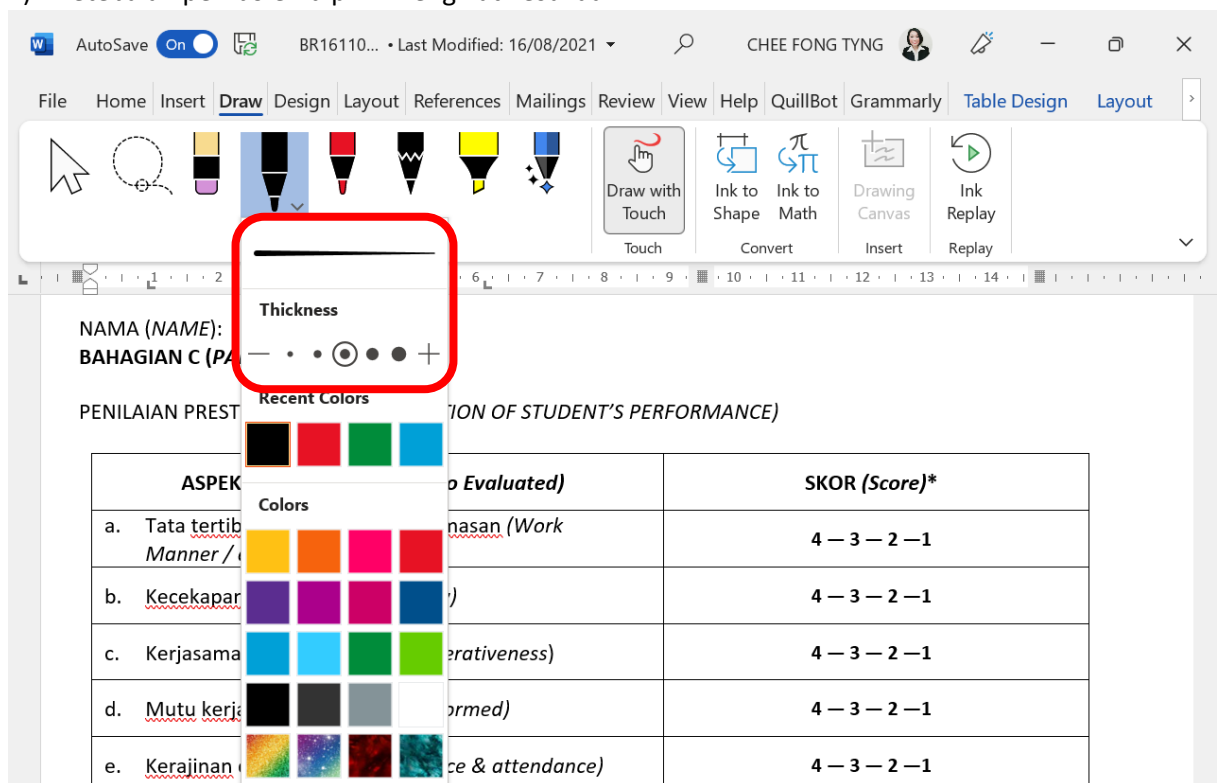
AutoSave On BR16110... • Last Modified: 16/08/2021 CHEE FONG TYNG

File Home Insert Draw Design Layout References Mailings Review View Help QuillBot Grammarly Table Design Layout

Draw with Touch
Touch
Ink to Shape Ink to Math
Convert
Drawing Canvas
Insert
Ink Replay
Replay

Thickness

Recent Colors

Colors

NAMA (NAME):
BAHAGIAN C (PA

PENILAIAN PREST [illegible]TION OF STUDENT'S PERFORMANCE)

| ASPEK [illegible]o Evaluated) | SKOR (Score)* |
|---|---|
| a. Tata tertib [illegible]nasan (Work Manner / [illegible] | 4 — 3 — 2 —1 |
| b. Kecekapan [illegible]) | 4 — 3 — 2 —1 |
| c. Kerjasama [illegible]erativeness) | 4 — 3 — 2 —1 |
| d. Mutu kerja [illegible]rmed) | 4 — 3 — 2 —1 |
| e. Kerajinan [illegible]ce & attendance) | 4 — 3 — 2 —1 |